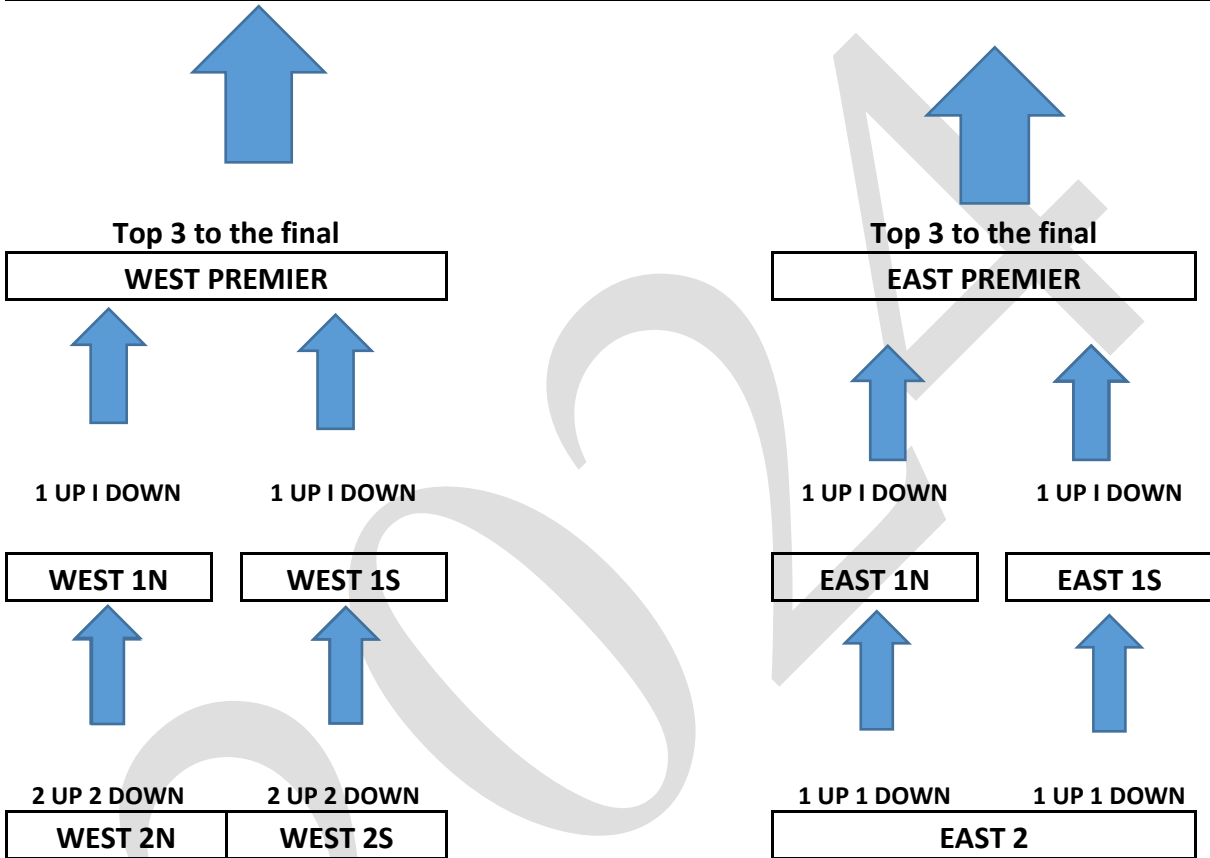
Top 3 to the final
WEST PREMIER

Top 3 to the final
EAST PREMIER

1 UP I DOWN
1 UP I DOWN

1 UP I DOWN
1 UP I DOWN

WEST 1N
WEST 1S

EAST 1N
EAST 1S

2 UP 2 DOWN
2 UP 2 DOWN

1 UP 1 DOWN
1 UP 1 DOWN

| WEST 2N | WEST 2S |
|---|---|

EAST 2

2024